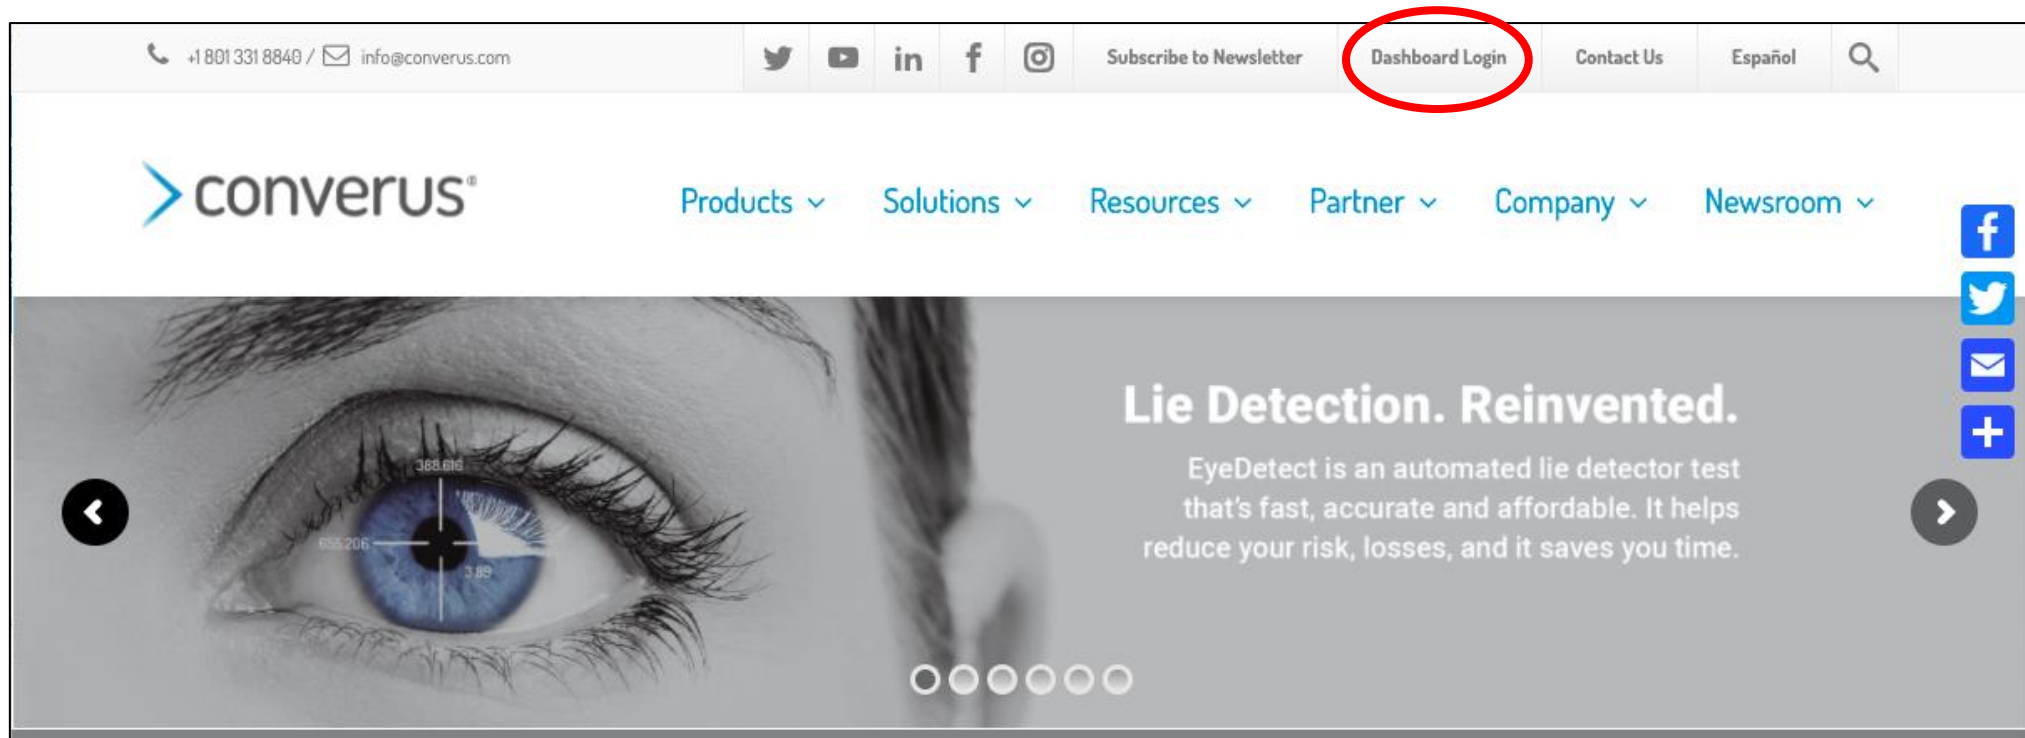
+1 801 331 8840 / info@converus.com

Subscribe to Newsletter

Dashboard Login

Contact Us

Español

converus®

Products

Solutions

Resources

Partner

Company

Newsroom

388.616

655.206

3.89

Lie Detection. Reinvented.

EyeDetect is an automated lie detector test that's fast, accurate and affordable. It helps reduce your risk, losses, and it saves you time.